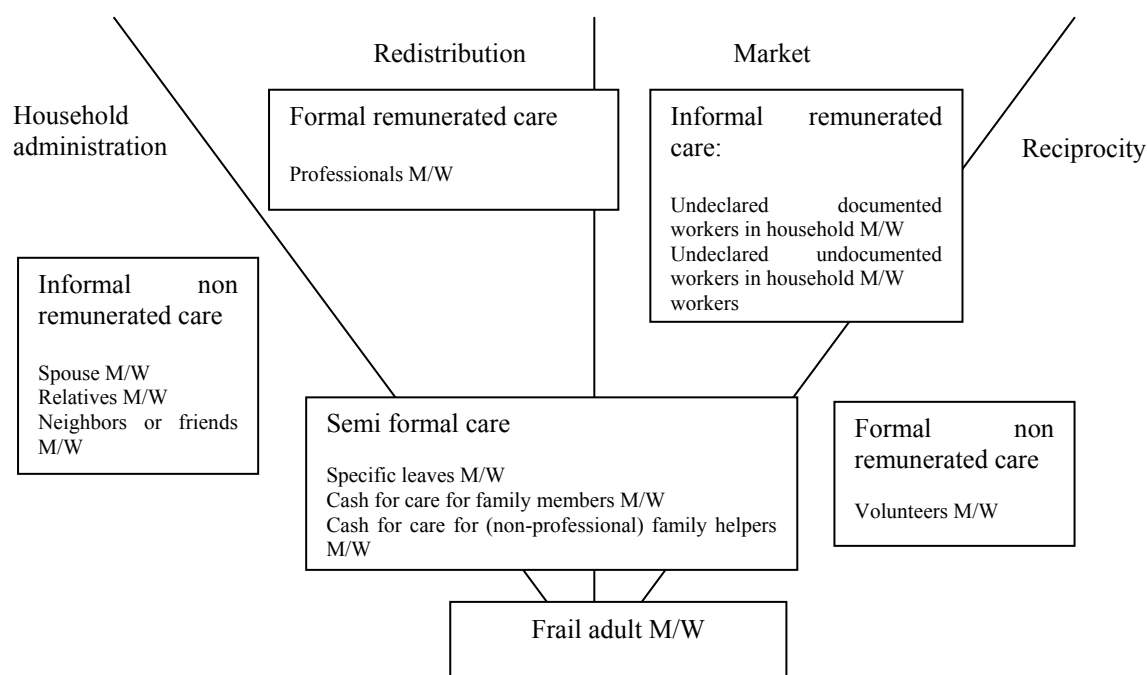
Redistribution

Market

Household administration

Formal remunerated care

Professionals M/W

Informal remunerated care:

Undeclared documented workers in household M/W
Undeclared undocumented workers in household M/W workers

Reciprocity

Informal non remunerated care

Spouse M/W
Relatives M/W
Neighbors or friends M/W

Semi formal care

Specific leaves M/W
Cash for care for family members M/W
Cash for care for (non-professional) family helpers M/W

Formal non remunerated care

Volunteers M/W

Frail adult M/W